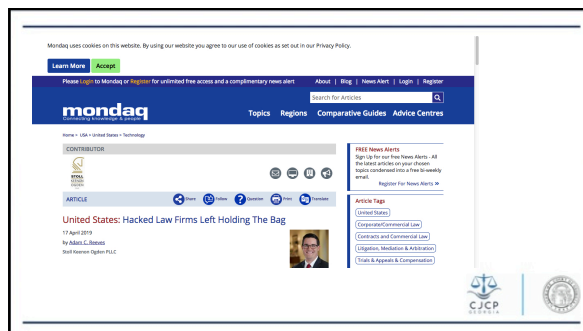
Mondaq uses cookies on this website. By using our website you agree to our use of cookies as set out in our Privacy Policy.

Learn More Accept

Please Login to Mondaq or Register for unlimited free access and a complimentary news alert

About | Blog | News Alert | Login | Register

mondaq
Connecting knowledge & people

Search for Articles

Topics Regions Comparative Guides Advice Centres

Home > USA > United States > Technology

CONTRIBUTOR

STOLL KEENON OGDEN

ARTICLE

Share Follow Question Print Translate

United States: Hacked Law Firms Left Holding The Bag

17 April 2019

by Adam C. Reeves

Stoll Keenon Ogden PLLC

FREE News Alerts

Sign Up for our Free News Alerts - All the latest articles on your chosen topics condensed into a free bi-weekly email.

Register For News Alerts »

Article Tags

United States

Corporate/Commercial Law

Contracts and Commercial Law

Litigation, Mediation & Arbitration

Trials & Appeals & Compensation

CJCP
GEORGIA